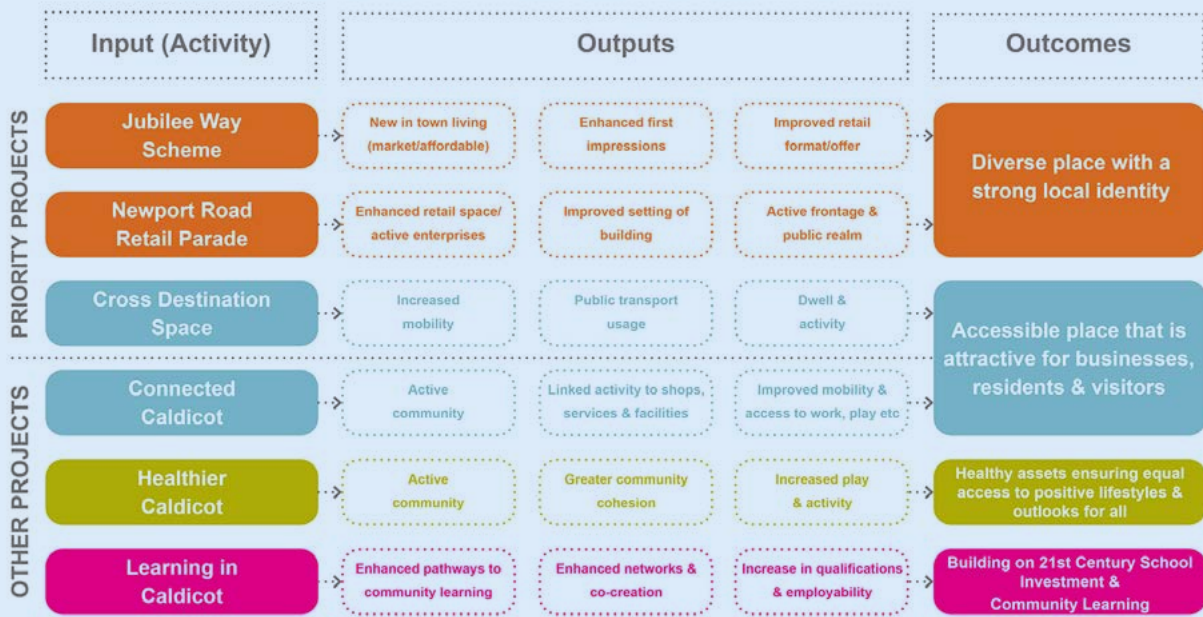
PRIORITY PROJECTS

OTHER PROJECTS

| Input (Activity) | Outputs | | | Outcomes |
|---|---|---|---|---|
| Jubilee Way Scheme | New in town living (market/affordable) | Enhanced first impressions | Improved retail format/offer | Diverse place with a strong local identity |
| Newport Road Retail Parade | Enhanced retail space/ active enterprises | Improved setting of building | Active frontage & public realm | |
| Cross Destination Space | Increased mobility | Public transport usage | Dwell & activity | Accessible place that is attractive for businesses, residents & visitors |
| Connected Caldicot | Active community | Linked activity to shops, services & facilities | Improved mobility & access to work, play etc | |
| Healthier Caldicot | Active community | Greater community cohesion | Increased play & activity | Healthy assets ensuring equal access to positive lifestyles & outlooks for all |
| Learning in Caldicot | Enhanced pathways to community learning | Enhanced networks & co-creation | Increase in qualifications & employability | Building on 21st Century School Investment & Community Learning |